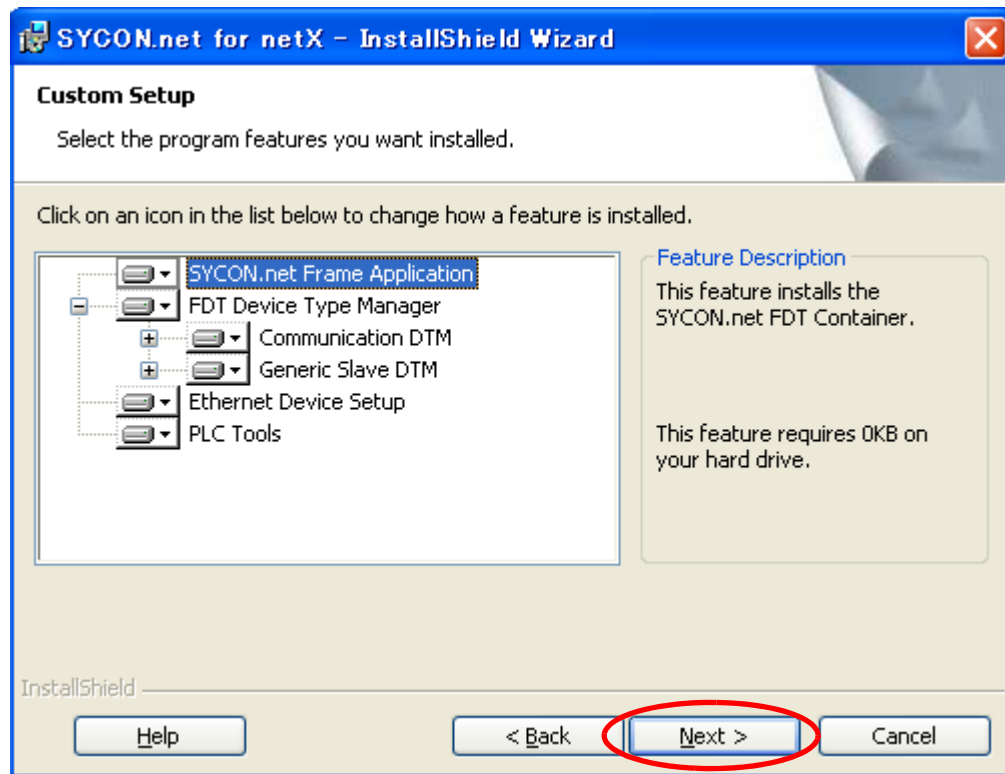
SYCON.net for netX - InstallShield Wizard

Custom Setup

Select the program features you want installed.

Click on an icon in the list below to change how a feature is installed.

SYCON.net Frame Application
FDT Device Type Manager
Communication DTM
Generic Slave DTM
Ethernet Device Setup
PLC Tools

Feature Description

This feature installs the SYCON.net FDT Container.

This feature requires 0KB on your hard drive.

InstallShield

Help

< Back

Next >

Cancel